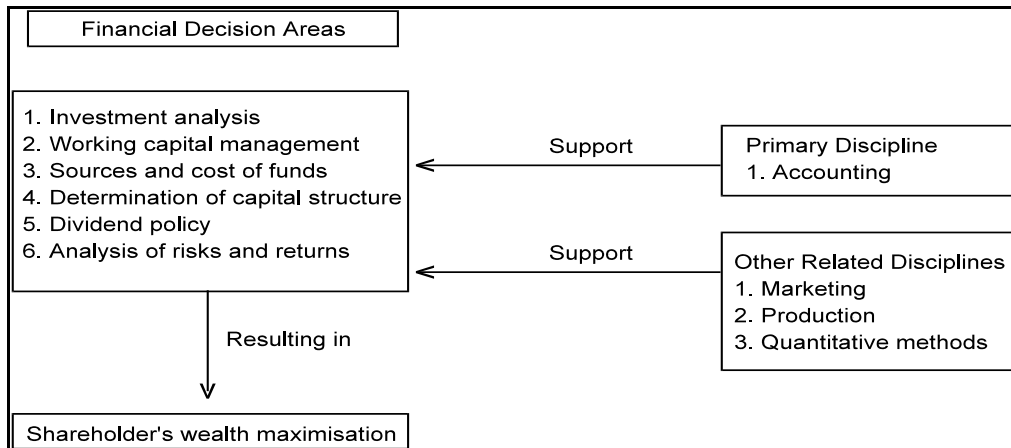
Financial Decision Areas

1. Investment analysis
2. Working capital management
3. Sources and cost of funds
4. Determination of capital structure
5. Dividend policy
6. Analysis of risks and returns

Support

Primary Discipline
1. Accounting

Support

Other Related Disciplines
1. Marketing
2. Production
3. Quantitative methods

Resulting in

Shareholder's wealth maximisation